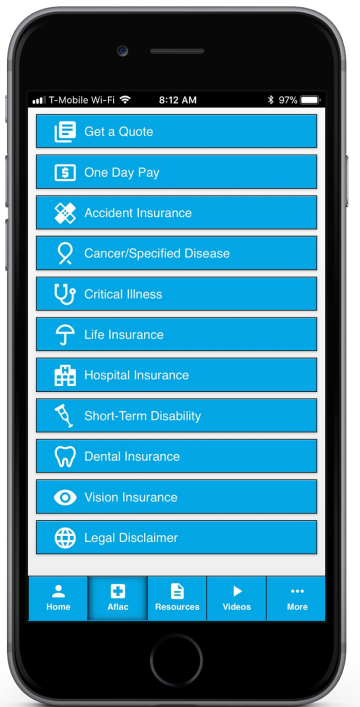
T-Mobile Wi-Fi 8:12 AM 97%

Get a Quote

One Day Pay

Accident Insurance

Cancer/Specified Disease

Critical Illness

Life Insurance

Hospital Insurance

Short-Term Disability

Dental Insurance

Vision Insurance

Legal Disclaimer

Home Aflac Resources Videos More